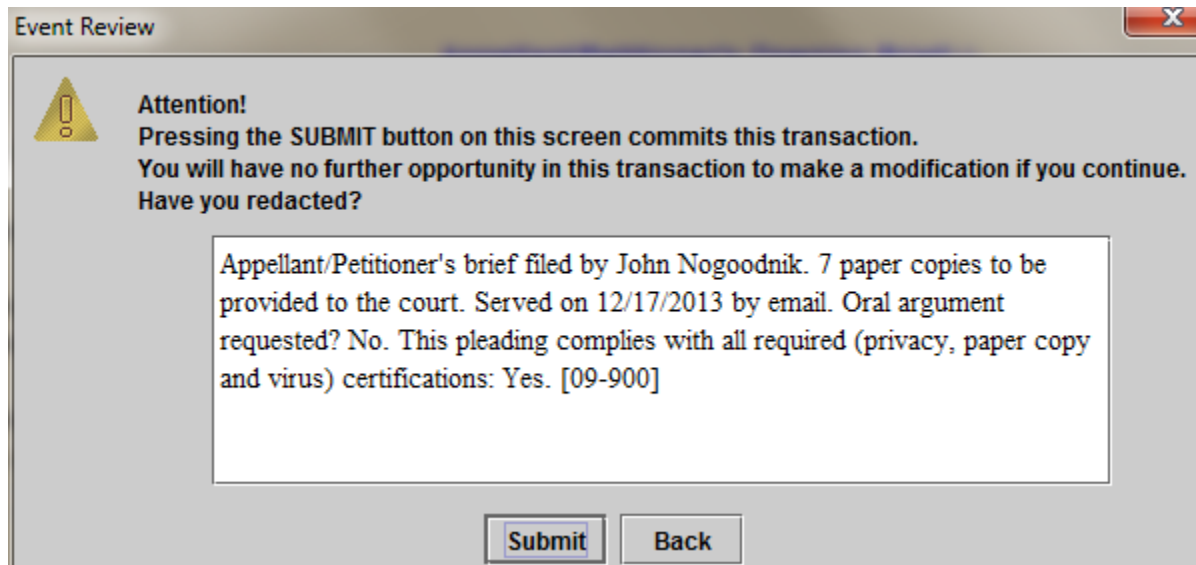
Event Review

Attention!
Pressing the SUBMIT button on this screen commits this transaction.
You will have no further opportunity in this transaction to make a modification if you continue.
Have you redacted?

Appellant/Petitioner's brief filed by John Nogoodnik. 7 paper copies to be provided to the court. Served on 12/17/2013 by email. Oral argument requested? No. This pleading complies with all required (privacy, paper copy and virus) certifications: Yes. [09-900]

Submit Back